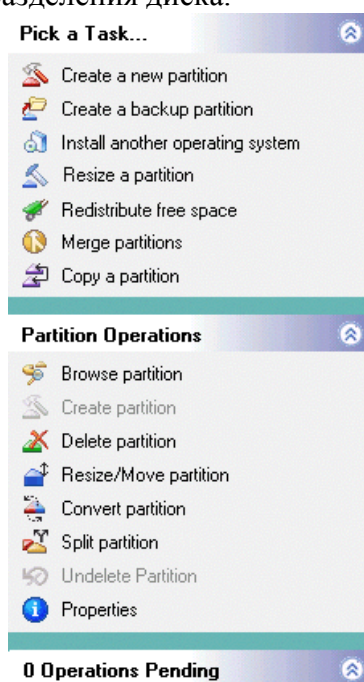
азделения диска.

Pick a Task...

Create a new partition
Create a backup partition
Install another operating system
Resize a partition
Redistribute free space
Merge partitions
Copy a partition

Partition Operations

Browse partition
Create partition
Delete partition
Resize/Move partition
Convert partition
Split partition
Undelete Partition
Properties

0 Operations Pending